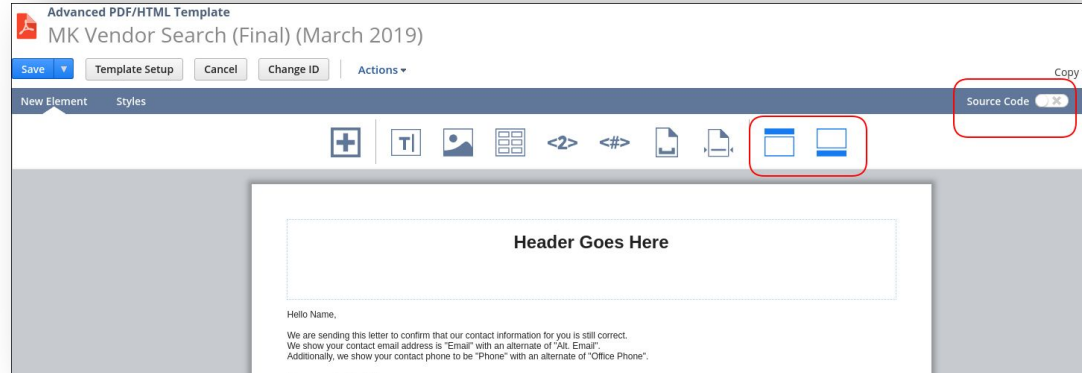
Advanced PDF/HTML Template

MK Vendor Search (Final) (March 2019)

Save ▼ Template Setup Cancel Change ID Actions ▾

Copy

New Element Styles

Source Code

<2> <#>

Header Goes Here

Hello Name,

We are sending this letter to confirm that our contact information for you is still correct.
We show your contact email address is "Email" with an alternate of "Alt. Email".
Additionally, we show your contact phone to be "Phone" with an alternate of "Office Phone".